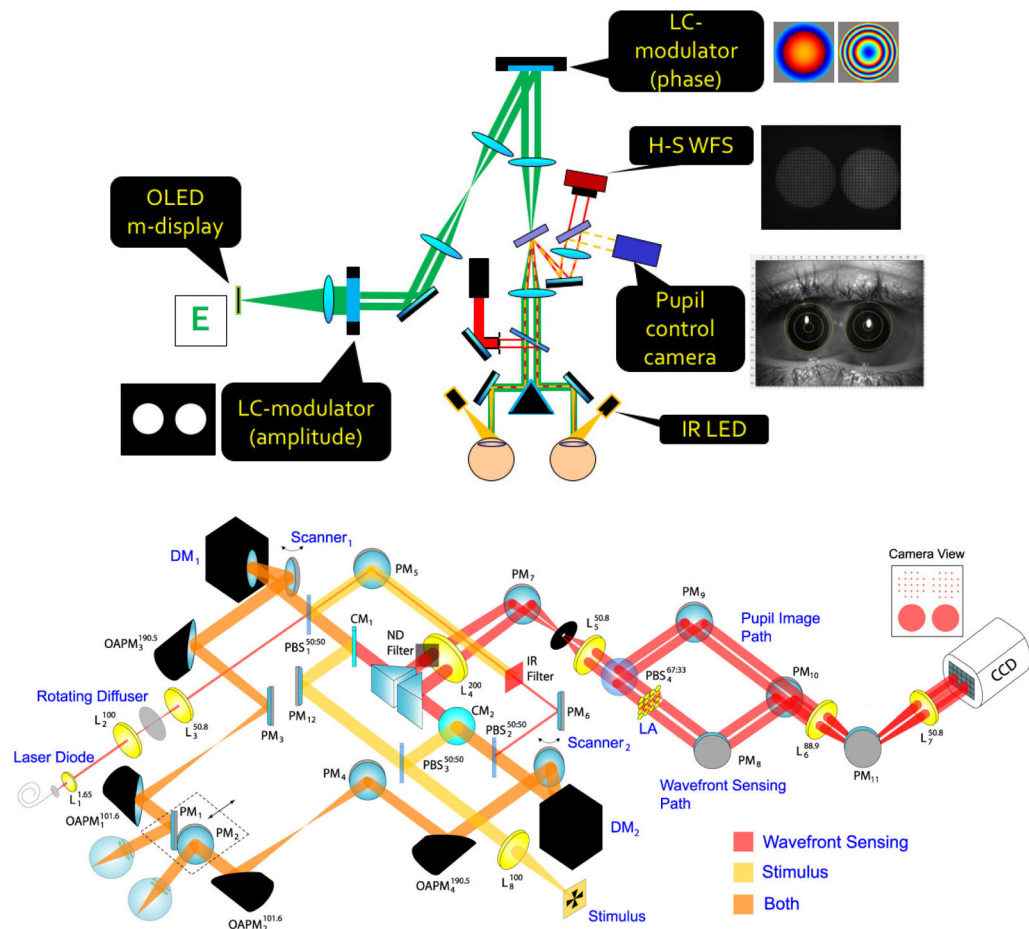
LC-modulator (phase)

H-S WFS

OLED m-display

E

Pupil control camera

LC-modulator (amplitude)

IR LED

Camera View

$DM_1$

$Scanner_1$

$PM_5$

$PM_7$

$PM_9$

Pupil Image Path

$OAPM_3^{190.5}$

$PBS_1^{50:50}$

$CM_1$

ND Filter

$L_5^{50.8}$

CCD

Rotating Diffuser

$L_4^{200}$

IR Filter

$PBS_4^{67:33}$

$PM_{10}$

$L_2^{100}$

$L_3^{50.8}$

$PM_{12}$

$CM_2$

$PM_6$

LA

$PM_3$

$PBS_2^{50:50}$

$Scanner_2$

$L_6^{88.9}$

$L_7^{50.8}$

Laser Diode

$PBS_3^{50:50}$

$PM_8$

$PM_{11}$

$L_1^{1.65}$

$PM_4$

Wavefront Sensing Path

$OAPM_1^{101.6}$

$PM_1$

$PM_2$

$DM_2$

Wavefront Sensing

$OAPM_4^{190.5}$

$L_8^{100}$

Stimulus

$OAPM_2^{101.6}$

Stimulus

Both